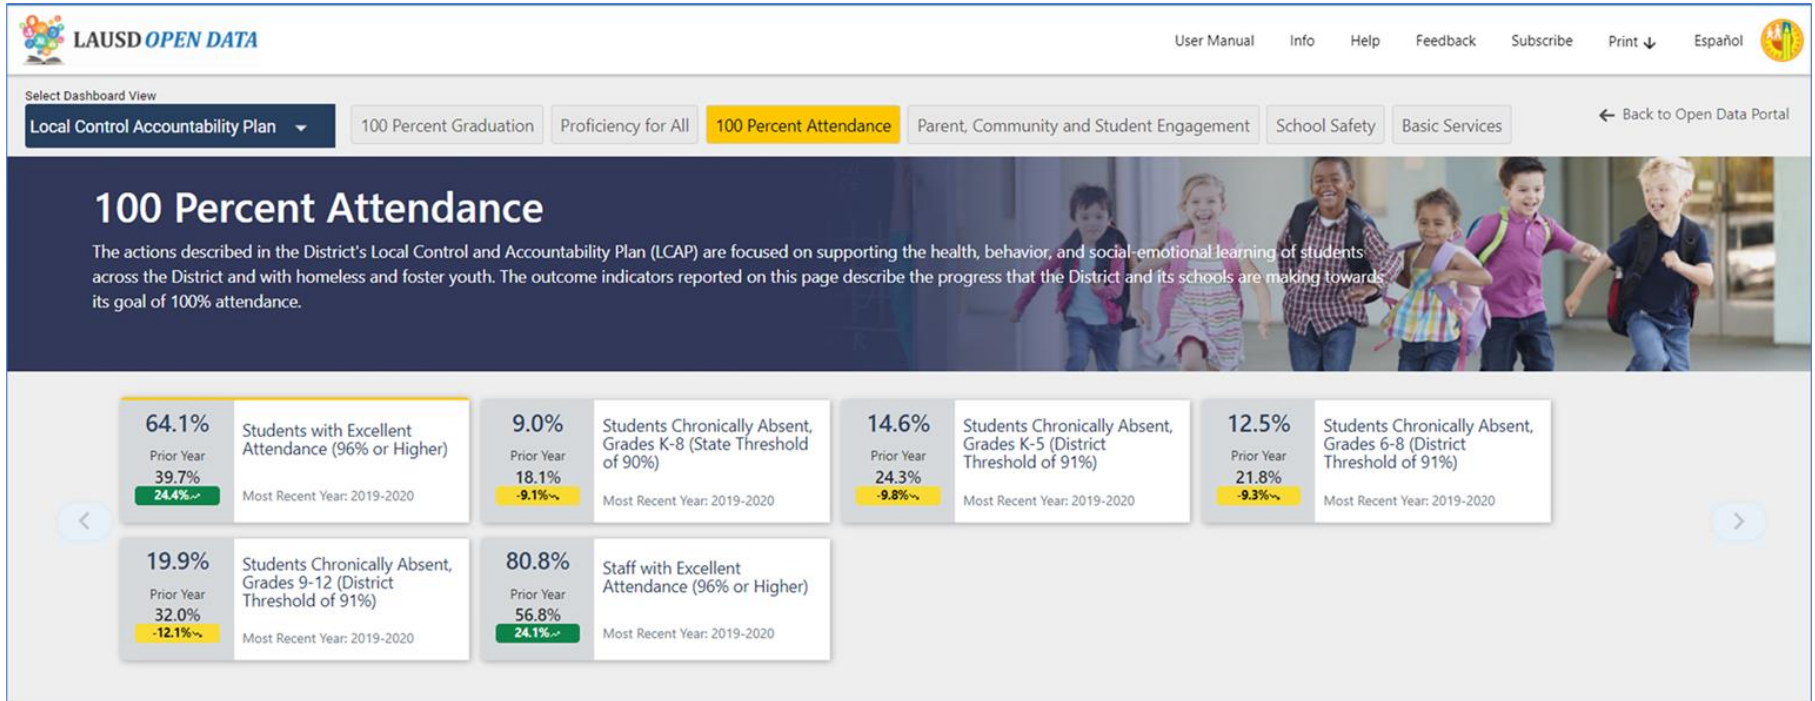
LAUSD OPEN DATA

User Manual Info Help Feedback Subscribe Print Español

Select Dashboard View

Local Control Accountability Plan

100 Percent Graduation | Proficiency for All | 100 Percent Attendance | Parent, Community and Student Engagement | School Safety | Basic Services

Back to Open Data Portal

100 Percent Attendance

The actions described in the District's Local Control and Accountability Plan (LCAP) are focused on supporting the health, behavior, and social-emotional learning of students across the District and with homeless and foster youth. The outcome indicators reported on this page describe the progress that the District and its schools are making towards its goal of 100% attendance.

64.1%
Prior Year
39.7%
24.4%
Students with Excellent Attendance (96% or Higher)
Most Recent Year: 2019-2020

9.0%
Prior Year
18.1%
-9.1%
Students Chronically Absent, Grades K-8 (State Threshold of 90%)
Most Recent Year: 2019-2020

14.6%
Prior Year
24.3%
-9.8%
Students Chronically Absent, Grades K-5 (District Threshold of 91%)
Most Recent Year: 2019-2020

12.5%
Prior Year
21.8%
-9.3%
Students Chronically Absent, Grades 6-8 (District Threshold of 91%)
Most Recent Year: 2019-2020

19.9%
Prior Year
32.0%
-12.1%
Students Chronically Absent, Grades 9-12 (District Threshold of 91%)
Most Recent Year: 2019-2020

80.8%
Prior Year
56.8%
24.1%
Staff with Excellent Attendance (96% or Higher)
Most Recent Year: 2019-2020